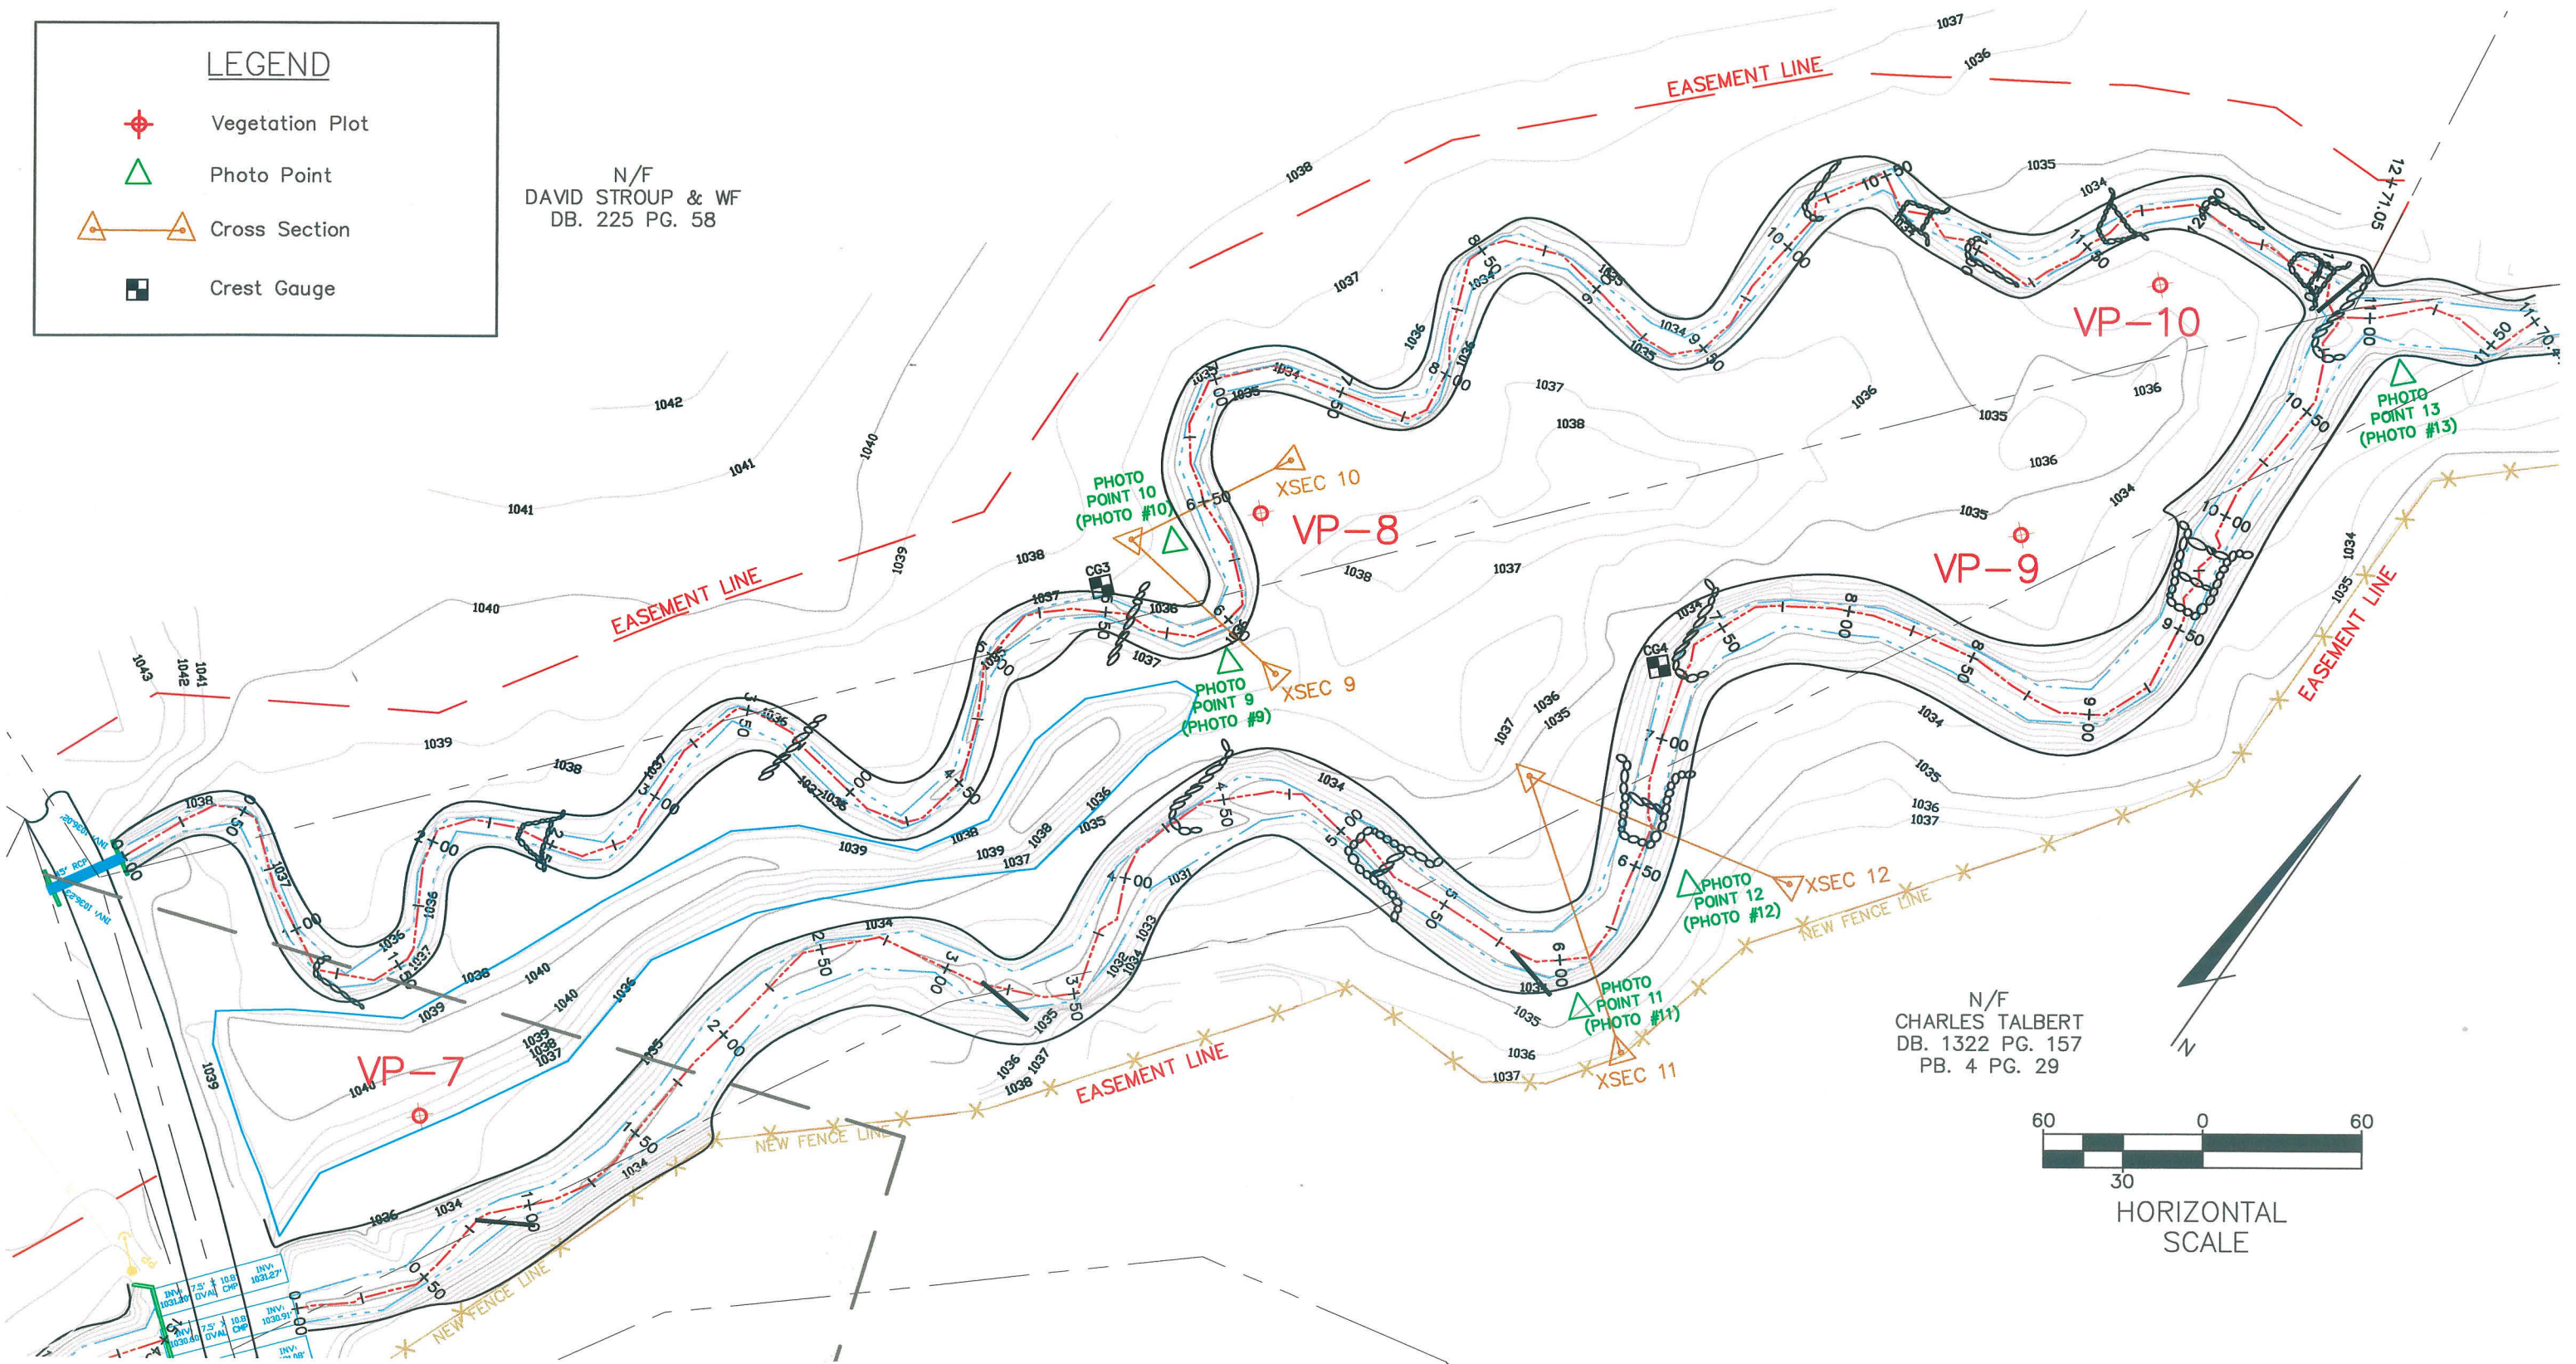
LEGEND
Vegetation Plot
Photo Point
Cross Section
Crest Gauge

N/F
DAVID STROUP & WF
DB. 225 PG. 58

EASEMENT LINE
EASEMENT LINE
EASEMENT LINE
EASEMENT LINE

PHOTO POINT 10 (PHOTO #10)
XSEC 10
VP-8
CG3
PHOTO POINT 9 (PHOTO #9)
XSEC 9
VP-10
PHOTO POINT 13 (PHOTO #13)
VP-9
CG4
PHOTO POINT 12 (PHOTO #12)
XSEC 12
PHOTO POINT 11 (PHOTO #11)
XSEC 11
VP-7
NEW FENCE LINE
NEW FENCE LINE
NEW FENCE LINE

0+00 0+50 1+00 1+50 2+00 2+50 3+00 3+50 4+00 4+50 5+00 5+50 6+00 6+50 7+00 7+50 8+00 8+50 9+00 9+50 10+00 10+50 11+00 11+50 12+00 12+71.05

1043 1042 1041 1040 1039 1038 1037 1036 1035 1034

N/F
CHARLES TALBERT
DB. 1322 PG. 157
PB. 4 PG. 29

N

60 0 60
30
HORIZONTAL SCALE